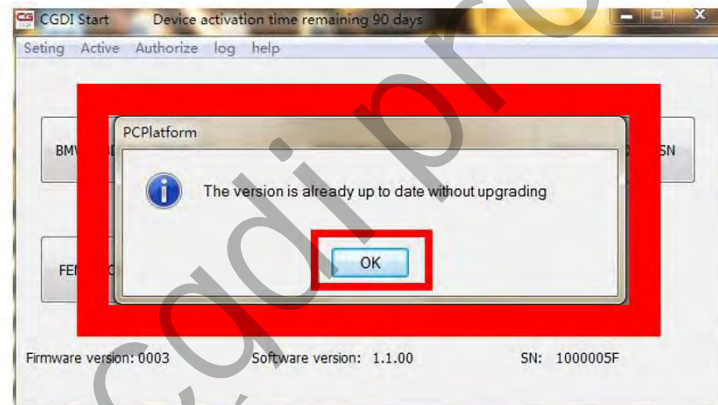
CGDI Start Device activation time remaining 90 days

Seting Active Authorize log help

BM

SN

PCPlatform

The version is already up to date without upgrading

OK

FE

Firmware version: 0003 Software version: 1.1.00 SN: 1000005F

cgdipro